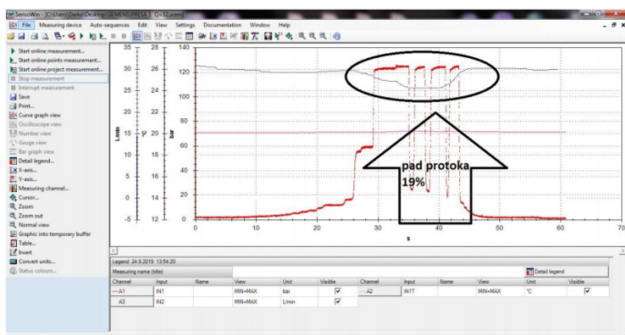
SensoWin - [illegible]

File Measuring device Auto-sequences Edit View Settings Documentation Window Help

Start online measurement...
Start online points measurement...
Start online project measurement...
Stop measurement
Interrupt measurement
Save
Print...
Curve graph view
Oscilloscope view
Number view
Gauge view
Bar graph view
Detail legend...
X-axis...
Y-axis...
Measuring channel...
Cursor...
Zoom
Zoom out
Normal view
Graphic into temporary buffer
Table...
Insert
Convert units...
Status colours...

L/min
°C
bar

35 28 140
30 26 120
25 24 100
20 22 80
15 20 60
10 18 40
5 16 20
0 14 0
-5 12 -20

0 10 20 30 40 50 60 70
s

pad protoka 19%

Legend: 24.9.2019 13:54:20
Measuring name (title)
Detail legend

| Channel | Input | Name | View | Unit | Visible | Channel | Input | Name | View | Unit | Visible |
|---|---|---|---|---|---|---|---|---|---|---|---|
| A1 | IN1 | | MIN+MAX | bar | ☑ | A2 | IN1T | | MIN+MAX | °C | ☑ |
| A3 | IN2 | | MIN+MAX | L/min | ☑ | | | | | | |